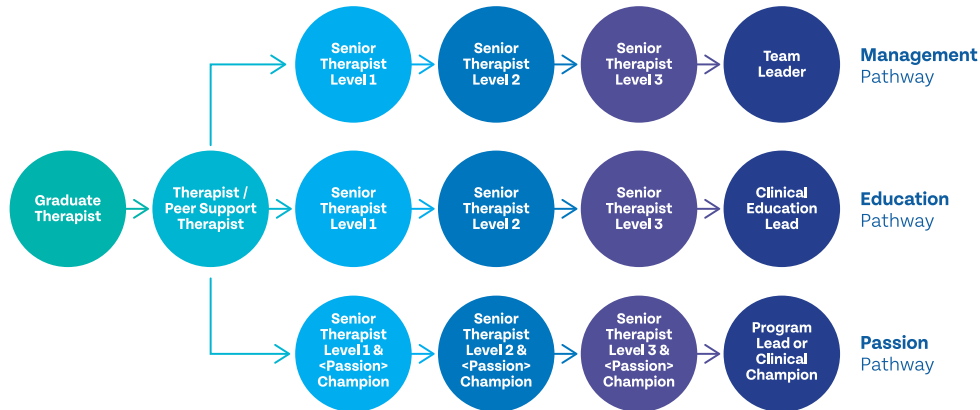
Senior Therapist Level 1

Senior Therapist Level 2

Senior Therapist Level 3

Team Leader

Management Pathway

Graduate Therapist

Therapist / Peer Support Therapist

Senior Therapist Level 1

Senior Therapist Level 2

Senior Therapist Level 3

Clinical Education Lead

Education Pathway

Senior Therapist Level 1 & <Passion> Champion

Senior Therapist Level 2 & <Passion> Champion

Senior Therapist Level 3 & <Passion> Champion

Program Lead or Clinical Champion

Passion Pathway